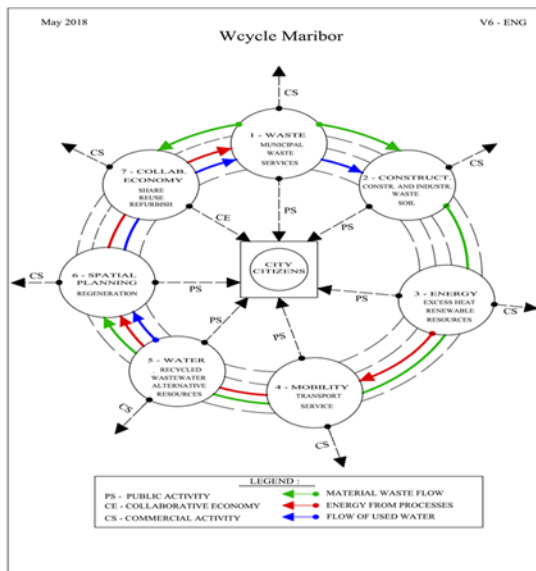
May 2018

V6 - ENG

Wcycle Maribor

CS

1 - WASTE
MUNICIPAL
WASTE
SERVICES

CS

2 - CONSTRUCT.
CONSTR. AND INDUSTR.
WASTE
SOIL

CS

7 - COLLAB.
ECONOMY
SHARE
REUSE
REFURBISH

CE

PS

PS

CS

6 - SPATIAL
PLANNING
REGENERATION

PS

CITY
CITIZENS

PS

3 - ENERGY
EXCESS HEAT
RENEWABLE
RESOURCES

CS

PS

PS

5 - WATER
RECYCLED
WASTEWATER
ALTERNATIVE
RESOURCES

4 - MOBILITY
TRANSPORT
SERVICE

CS

CS

LEGEND :

PS - PUBLIC ACTIVITY
CE - COLLABORATIVE ECONOMY
CS - COMMERCIAL ACTIVITY

MATERIAL WASTE FLOW
ENERGY FROM PROCESSES
FLOW OF USED WATER